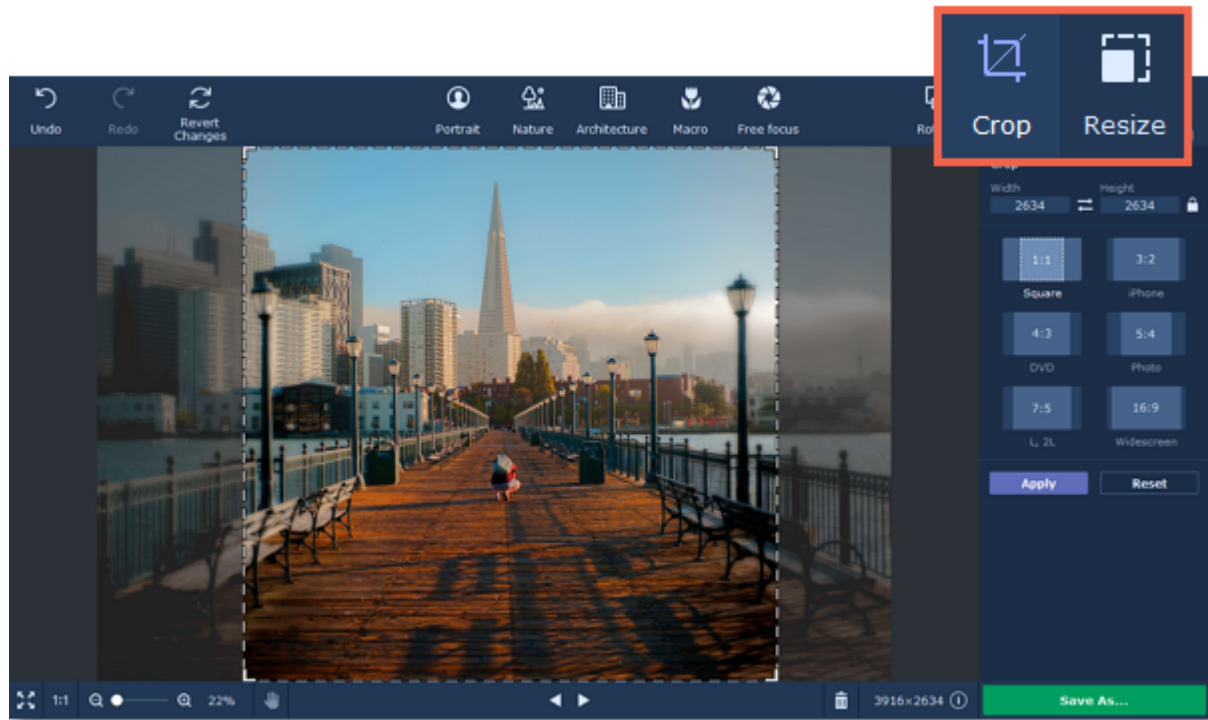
Undo
Redo
Revert Changes
Portrait
Nature
Architecture
Macro
Free focus
Ro
Crop
Resize
Crop
Width
2634
Height
2634
1:1
Square
3:2
iPhone
4:3
DVD
5:4
Photo
7:5
L, 2L
16:9
Widescreen
Apply
Reset
1:1
22%
3916x2634
Save As...